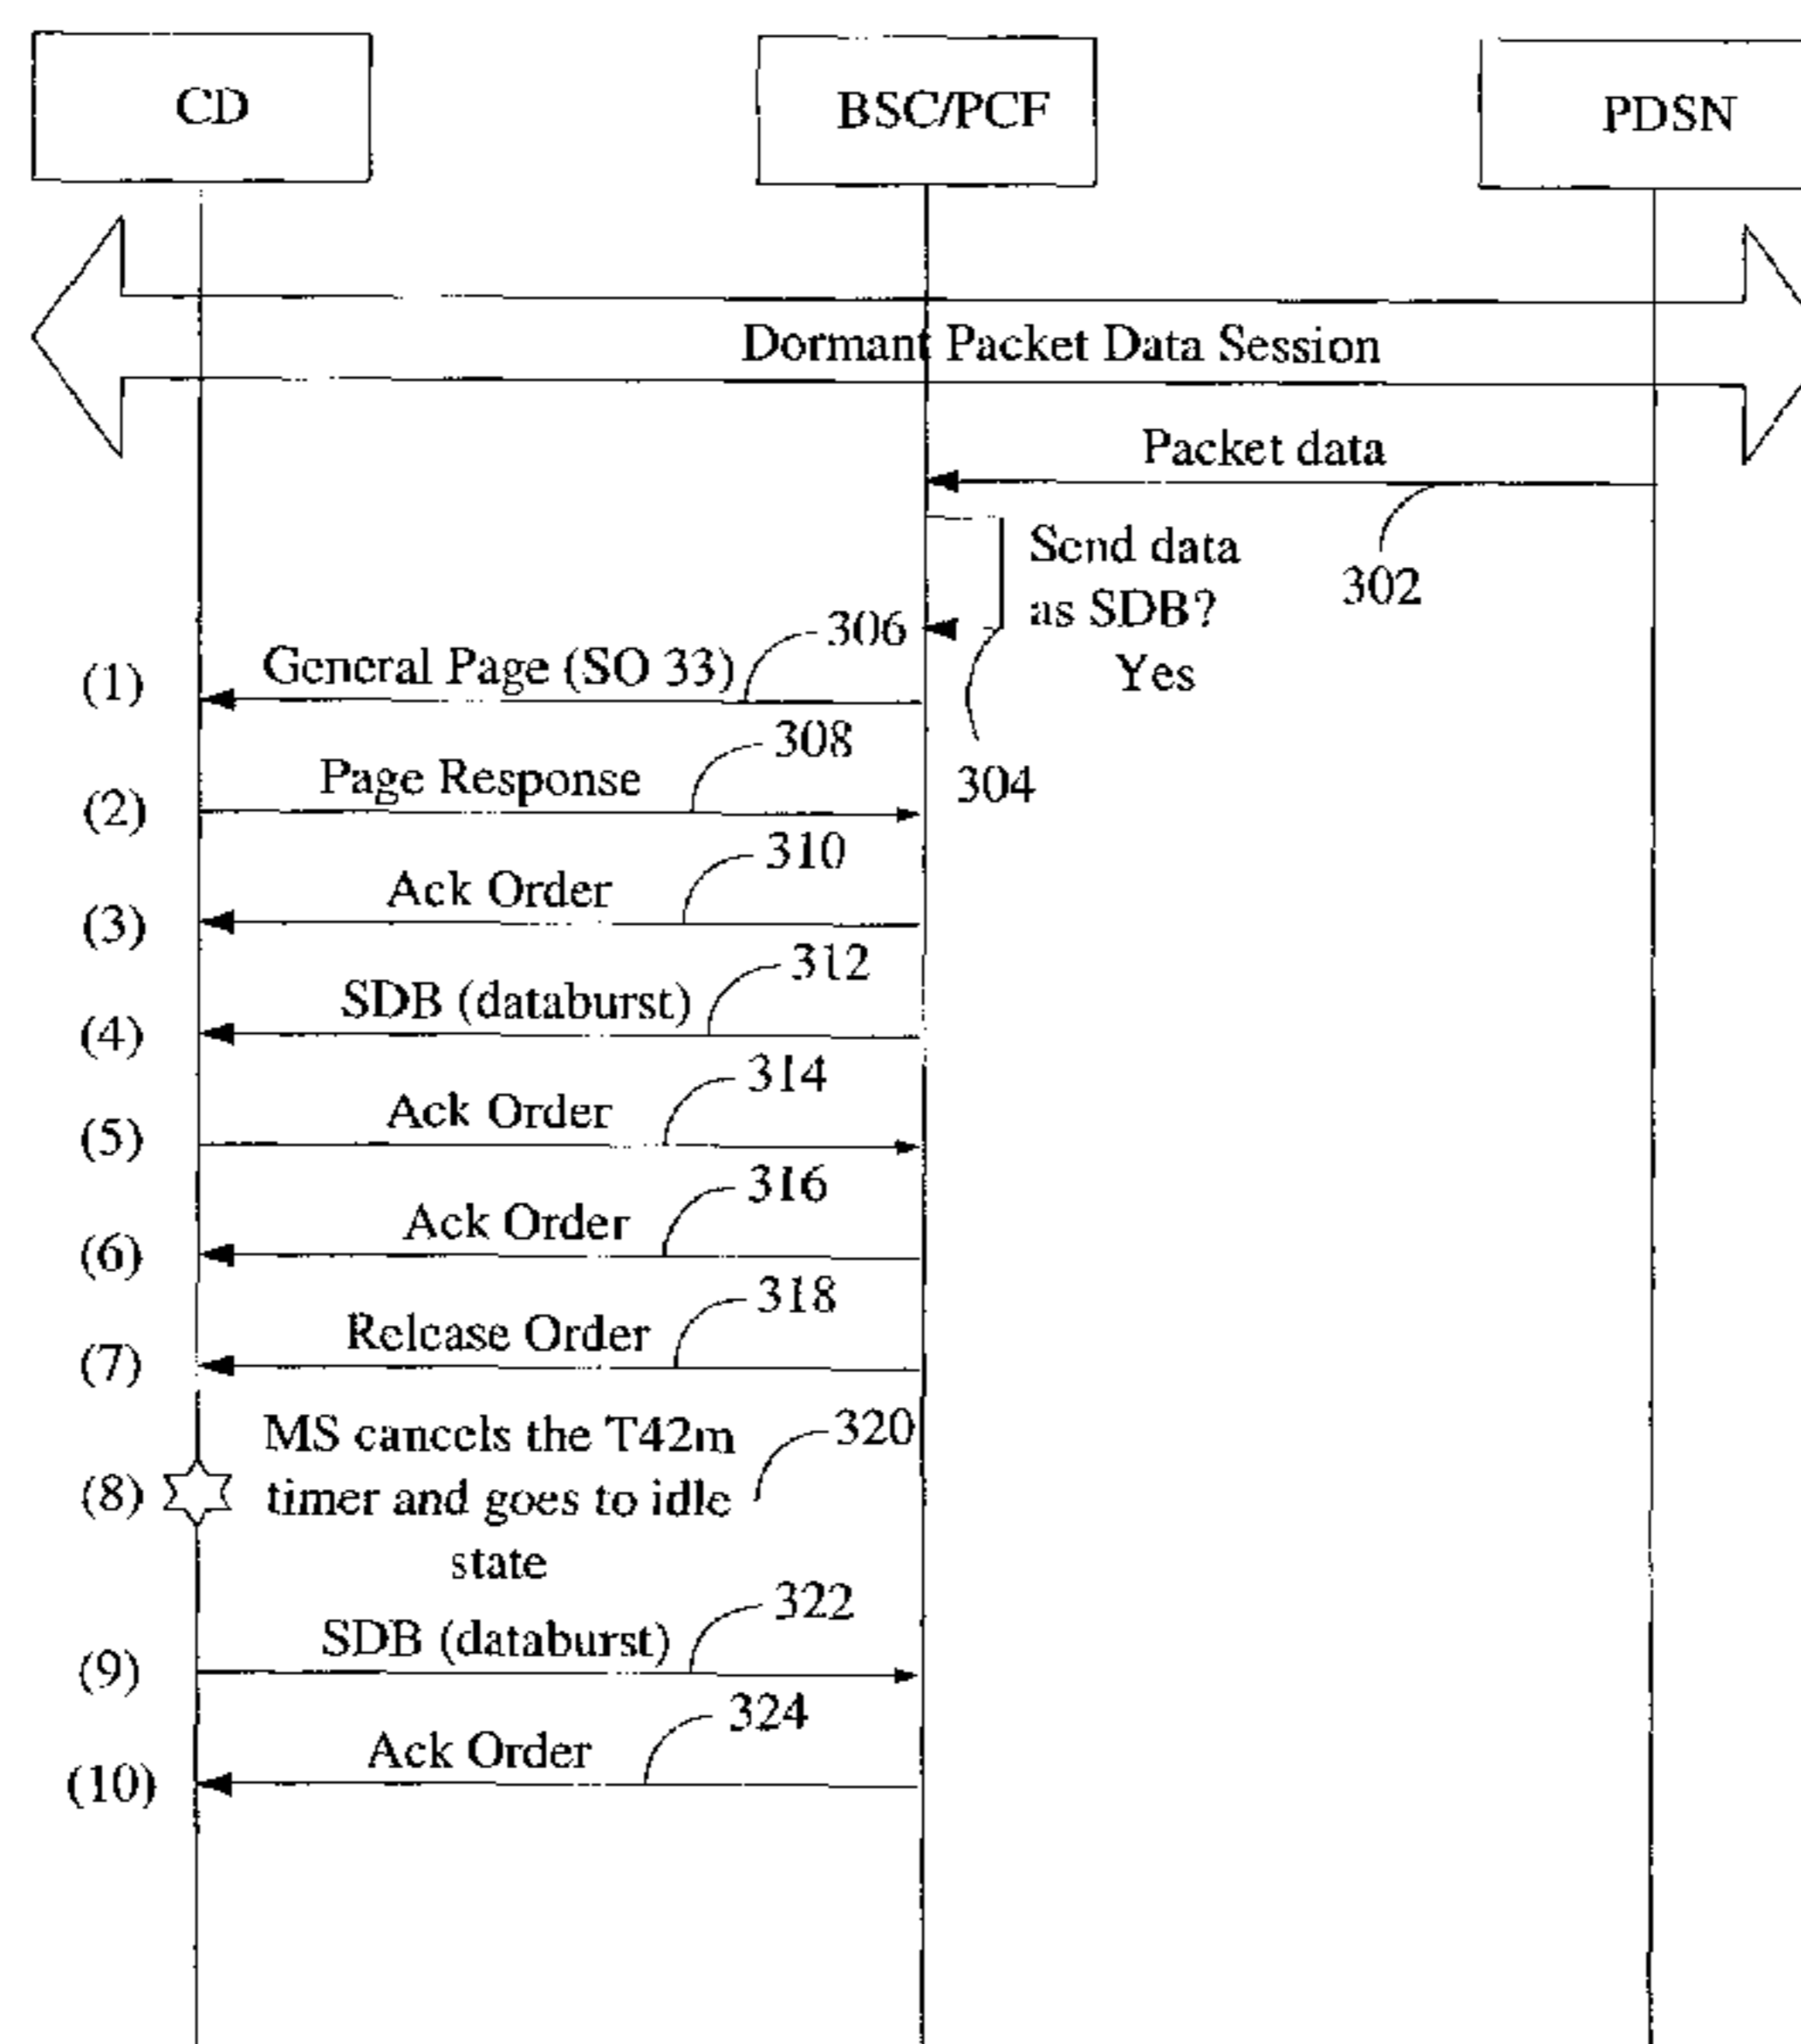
CD

BSC/PCF

PDSN

Dormant Packet Data Session

Packet data

302

Send data as SDB? Yes

304

306

(1) General Page (SO 33)

308

(2) Page Response

310

(3) Ack Order

312

(4) SDB (databurst)

314

(5) Ack Order

316

(6) Ack Order

318

(7) Release Order

320

(8) MS cancels the T42m timer and goes to idle state

322

(9) SDB (databurst)

324

(10) Ack Order